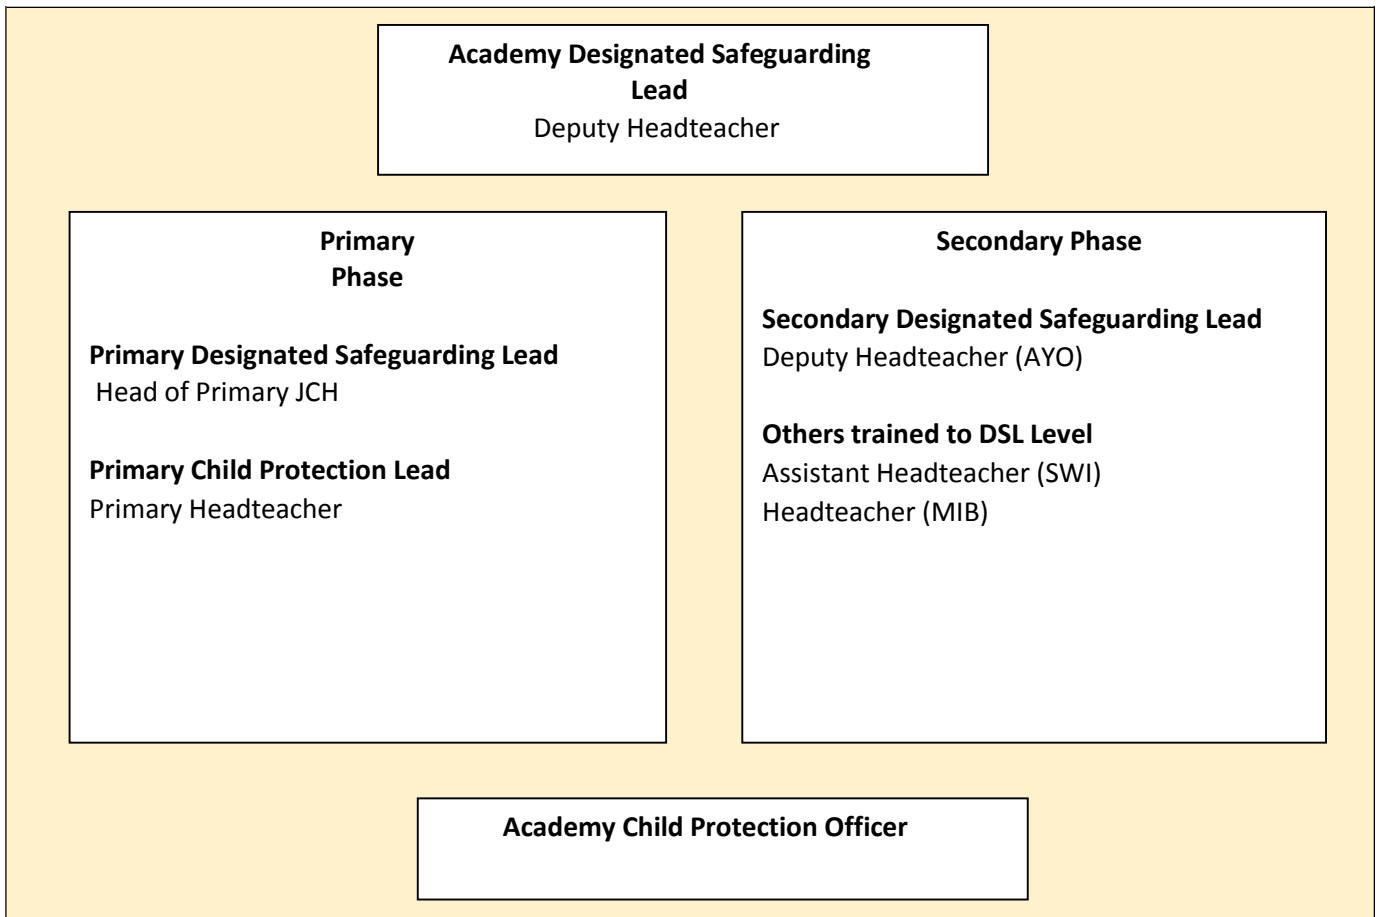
Academy Designated Safeguarding Lead
Deputy Headteacher

Primary Phase

Primary Designated Safeguarding Lead
Head of Primary JCH

Primary Child Protection Lead
Primary Headteacher

Secondary Phase

Secondary Designated Safeguarding Lead
Deputy Headteacher (AYO)

Others trained to DSL Level
Assistant Headteacher (SWI)
Headteacher (MIB)

Academy Child Protection Officer